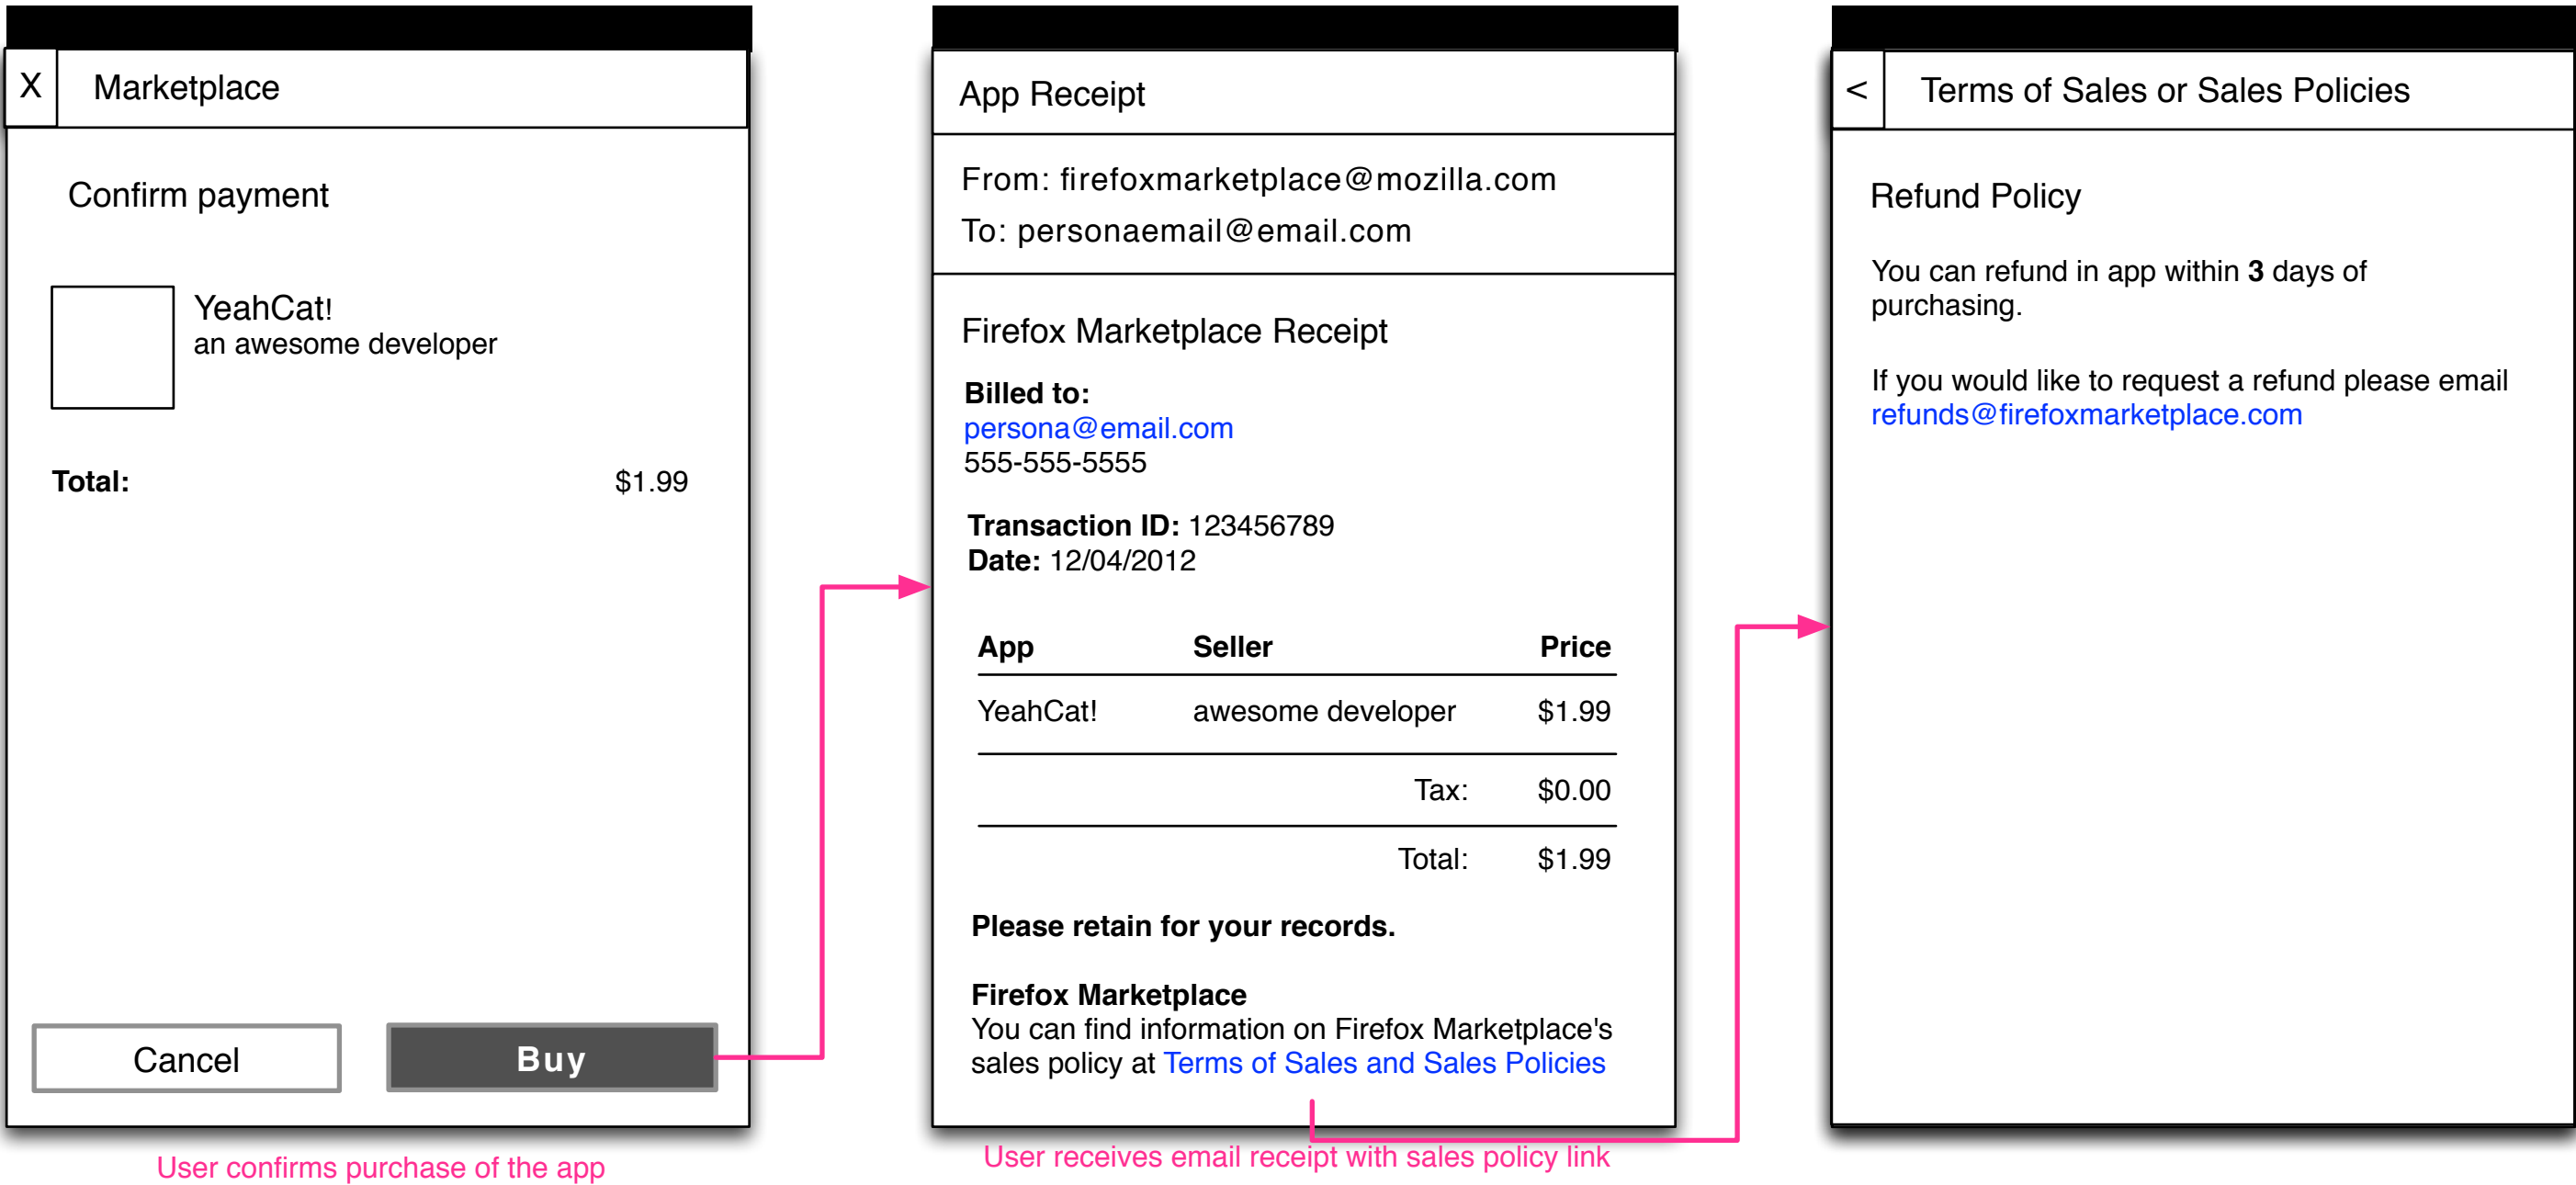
X Marketplace

Confirm payment

YeahCat!
an awesome developer

Total: $1.99

Cancel Buy

User confirms purchase of the app

App Receipt

From: firefoxmarketplace@mozilla.com
To: personaemail@email.com

Firefox Marketplace Receipt

Billed to:
persona@email.com
555-555-5555

Transaction ID: 123456789
Date: 12/04/2012

| App | Seller | Price |
|---|---|---|
| YeahCat! | awesome developer | $1.99 |
| | Tax: | $0.00 |
| | Total: | $1.99 |

Please retain for your records.

Firefox Marketplace
You can find information on Firefox Marketplace's sales policy at Terms of Sales and Sales Policies

User receives email receipt with sales policy link

< Terms of Sales or Sales Policies

Refund Policy

You can refund in app within 3 days of purchasing.

If you would like to request a refund please email refunds@firefoxmarketplace.com